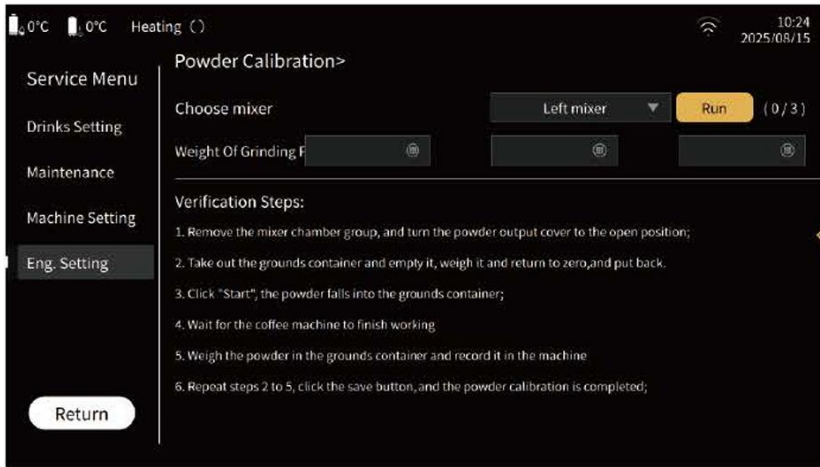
0°C 0°C Heating ()

10:24
2025/08/15

Service Menu

Drinks Setting

Maintenance

Machine Setting

Eng. Setting

Return

Powder Calibration>

Choose mixer

Left mixer

Run

(0/3)

Weight Of Grinding F

Verification Steps:

1. Remove the mixer chamber group, and turn the powder output cover to the open position;

2. Take out the grounds container and empty it, weigh it and return to zero,and put back.

3. Click "Start", the powder falls into the grounds container;

4. Wait for the coffee machine to finish working

5. Weigh the powder in the grounds container and record it in the machine

6. Repeat steps 2 to 5, click the save button, and the powder calibration is completed;